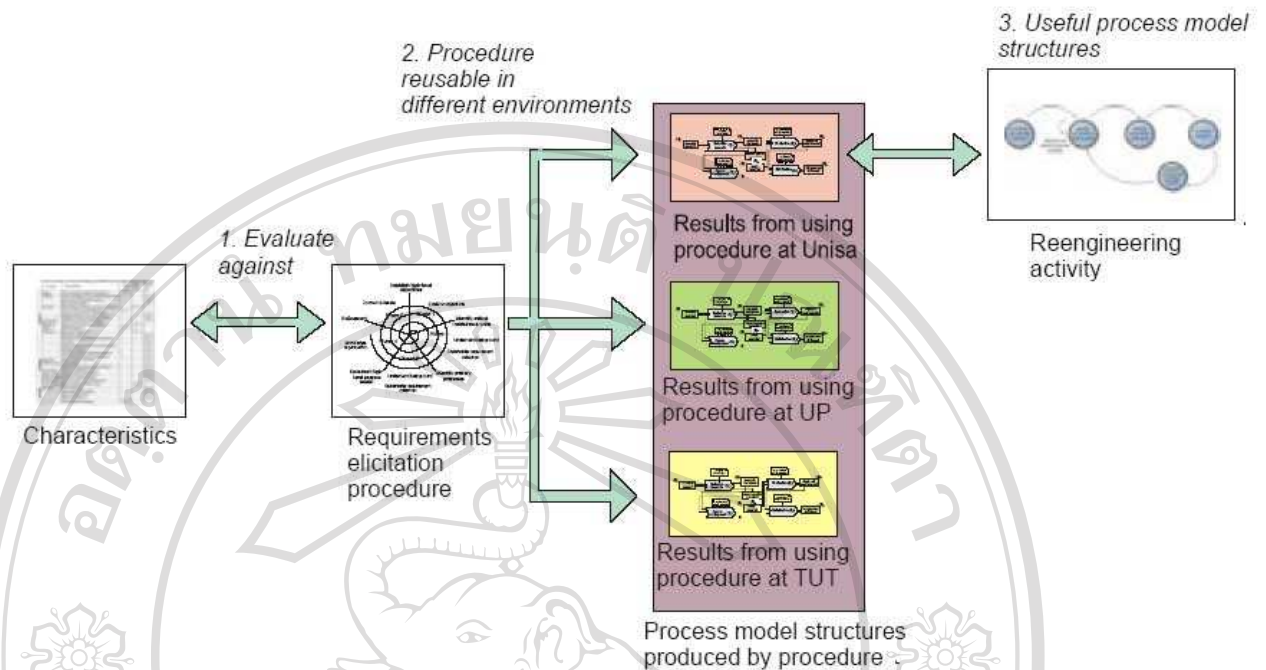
3. Useful process model structures

2. Procedure reusable in different environments

1. Evaluate against

Characteristics

Requirements elicitation procedure

Results from using procedure at Unisa

Results from using procedure at UP

Results from using procedure at TUT

Process model structures produced by procedure

Reengineering activity